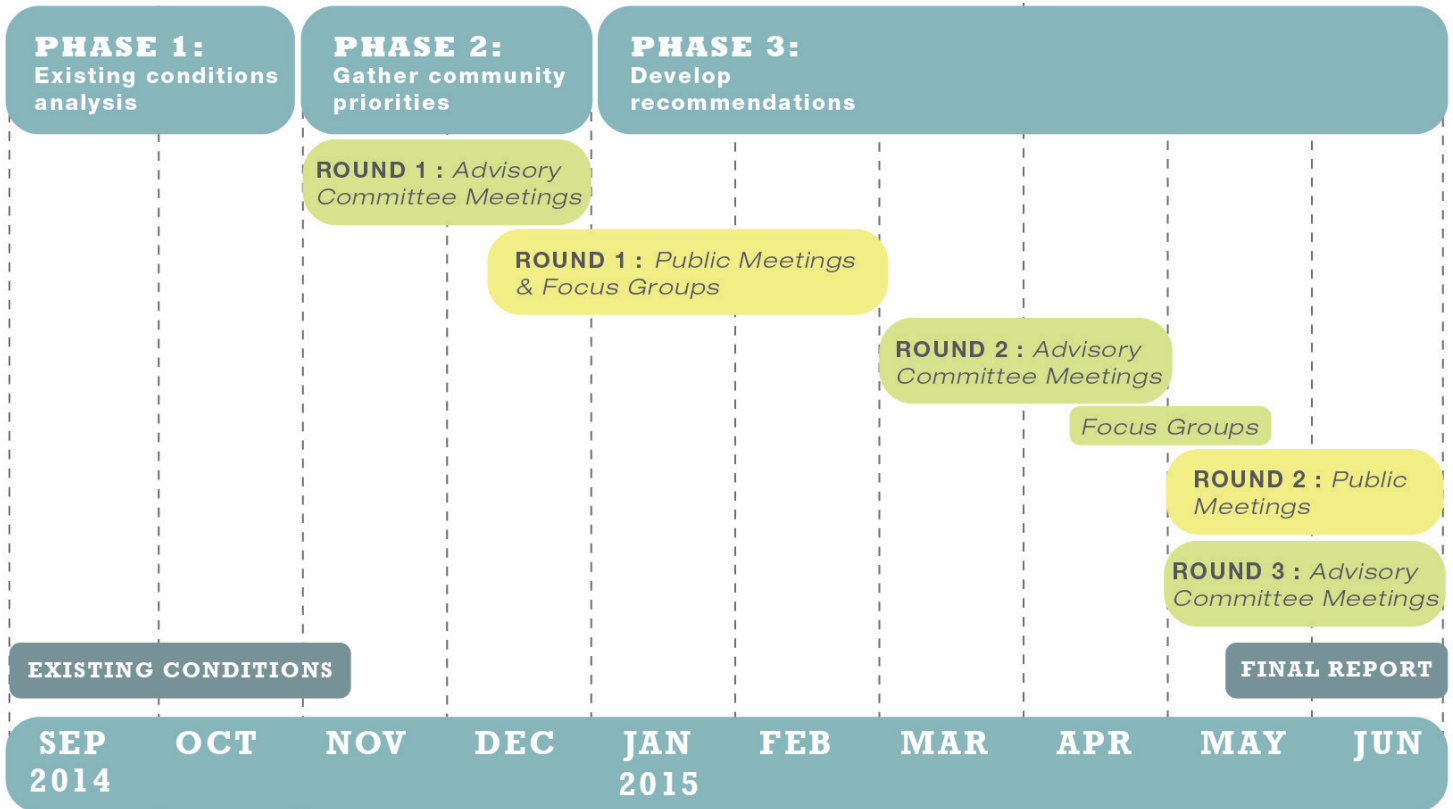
PHASE 1:
Existing conditions analysis

PHASE 2:
Gather community priorities

PHASE 3:
Develop recommendations

ROUND 1 : Advisory Committee Meetings

ROUND 1 : Public Meetings & Focus Groups

ROUND 2 : Advisory Committee Meetings

Focus Groups

ROUND 2 : Public Meetings

ROUND 3 : Advisory Committee Meetings

EXISTING CONDITIONS

FINAL REPORT

SEP 2014 OCT NOV DEC JAN 2015 FEB MAR APR MAY JUN